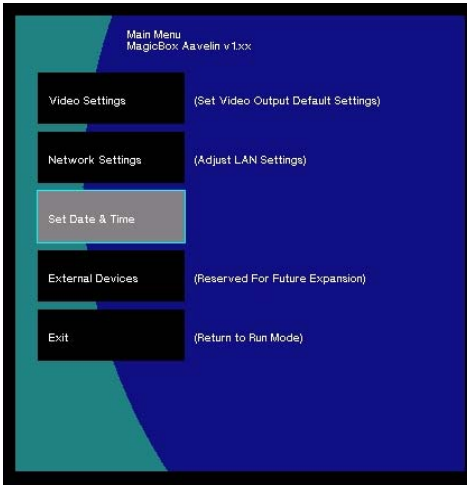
Main Menu
MagicBox Aavelin v1.xx

Video Settings (Set Video Output Default Settings)

Network Settings (Adjust LAN Settings)

Set Date & Time

External Devices (Reserved For Future Expansion)

Exit (Return to Run Mode)